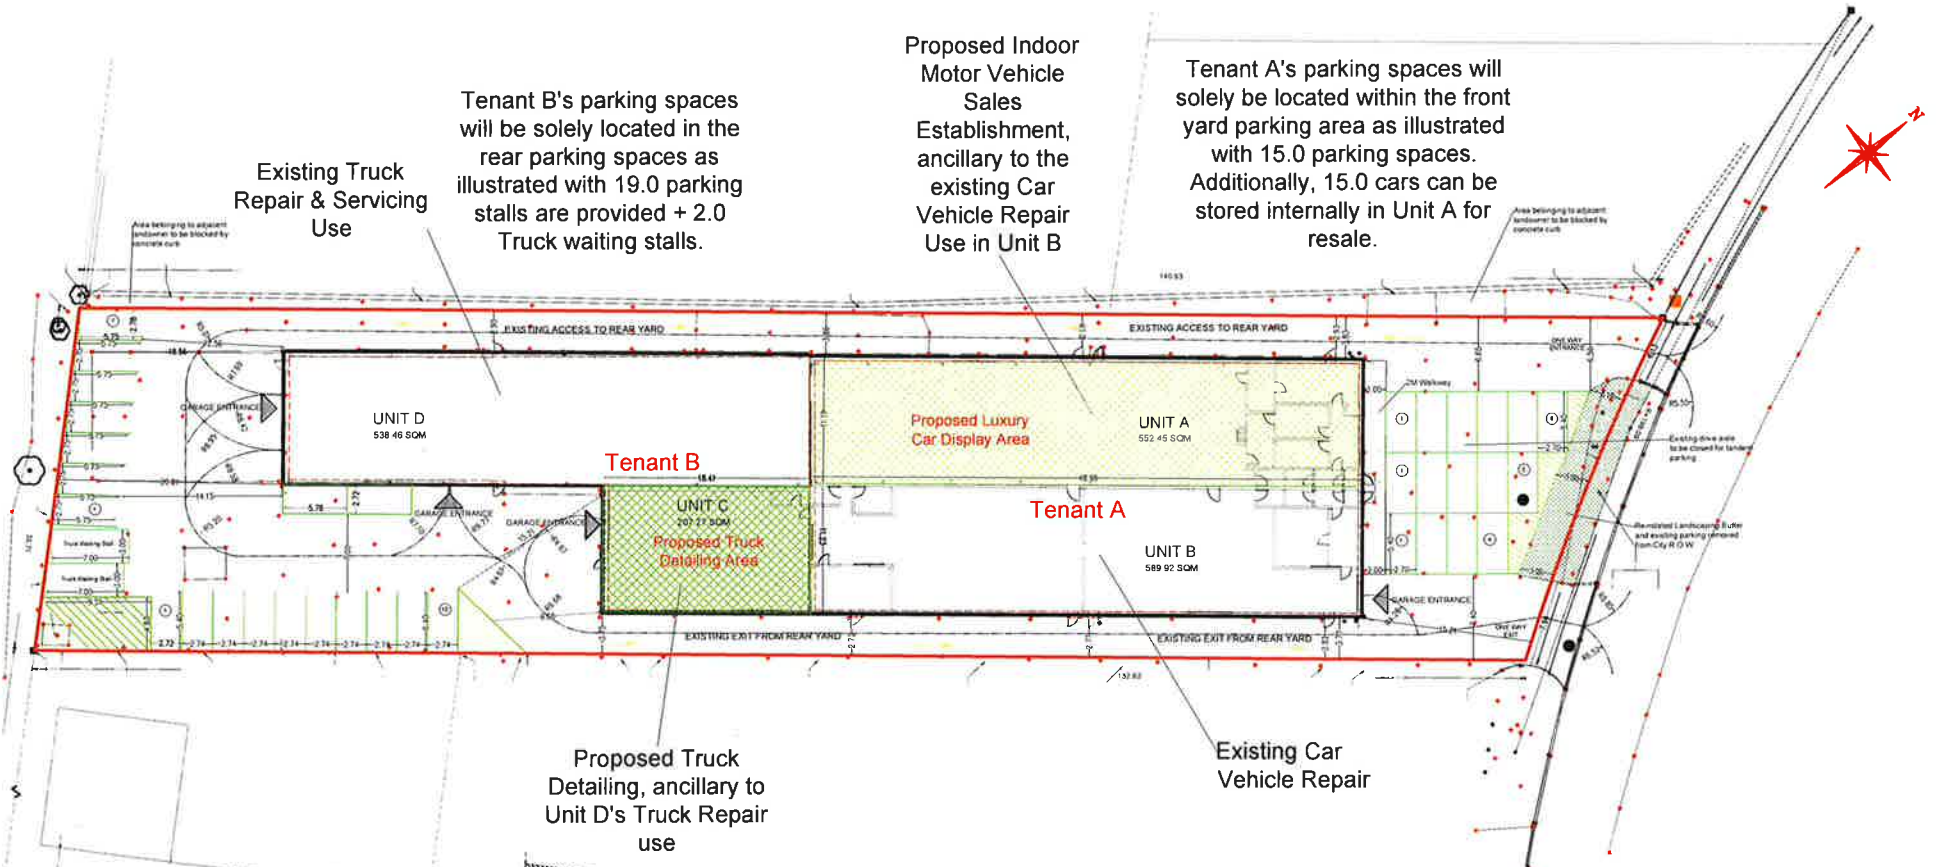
Existing Truck Repair & Servicing Use

Tenant B's parking spaces will be solely located in the rear parking spaces as illustrated with 19.0 parking stalls are provided + 2.0 Truck waiting stalls.

Proposed Indoor Motor Vehicle Sales Establishment, ancillary to the existing Car Vehicle Repair Use in Unit B

Tenant A's parking spaces will solely be located within the front yard parking area as illustrated with 15.0 parking spaces. Additionally, 15.0 cars can be stored internally in Unit A for resale.

N

Area belonging to adjacent landowner to be blocked by concrete curb

Area belonging to adjacent landowner to be blocked by concrete curb

EXISTING ACCESS TO REAR YARD

EXISTING ACCESS TO REAR YARD

ONE WAY ENTRANCE

2M Walkway

Existing drive aisle to be closed for landscaping

Reinstated Landscaping Buffer and existing parking removed from City R.O.W.

UNIT D
538.46 SQM

GARAGE ENTRANCE

Proposed Luxury Car Display Area

UNIT A
552.45 SQM

Tenant B

Tenant A

UNIT C
207.27 SQM

Proposed Truck Detailing Area

GARAGE ENTRANCE

GARAGE ENTRANCE

UNIT B
589.92 SQM

GARAGE ENTRANCE

ONE WAY EXIT

Truck Waiting Stall

Truck Waiting Stall

EXISTING EXIT FROM REAR YARD

EXISTING EXIT FROM REAR YARD

Proposed Truck Detailing, ancillary to Unit D's Truck Repair use

Existing Car Vehicle Repair